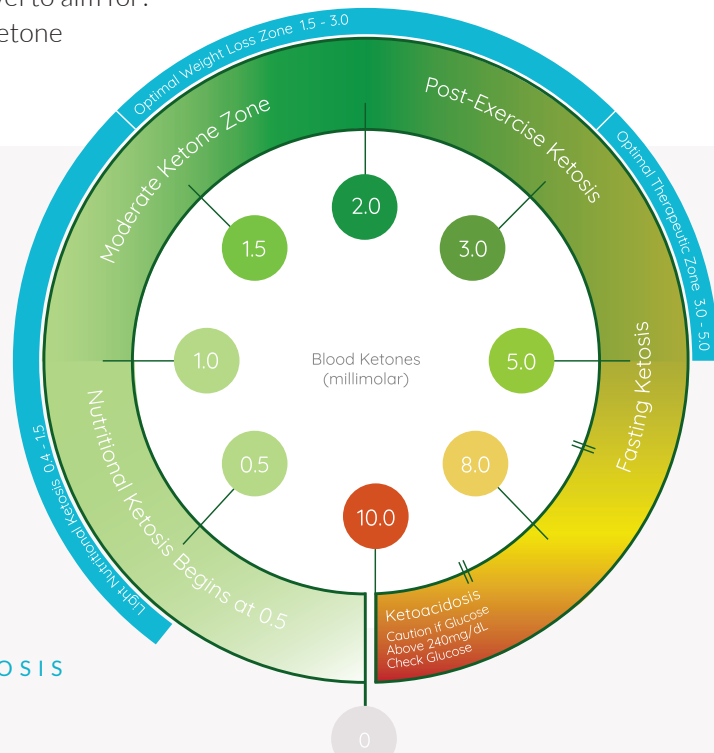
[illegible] to aim for:
etone

Optimal Weight Loss Zone 1.5 - 3.0

Optimal Therapeutic Zone 3.0 - 5.0

Light Nutritional Ketosis 0.4 - 1.5

Moderate Ketone Zone

Post-Exercise Ketosis

Fasting Ketosis

Nutritional Ketosis Begins at 0.5

Ketoacidosis
Caution if Glucose Above 240mg/dL Check Glucose

2.0

1.5

3.0

1.0

Blood Ketones
(millimolar)

5.0

0.5

8.0

10.0

0

OSIS